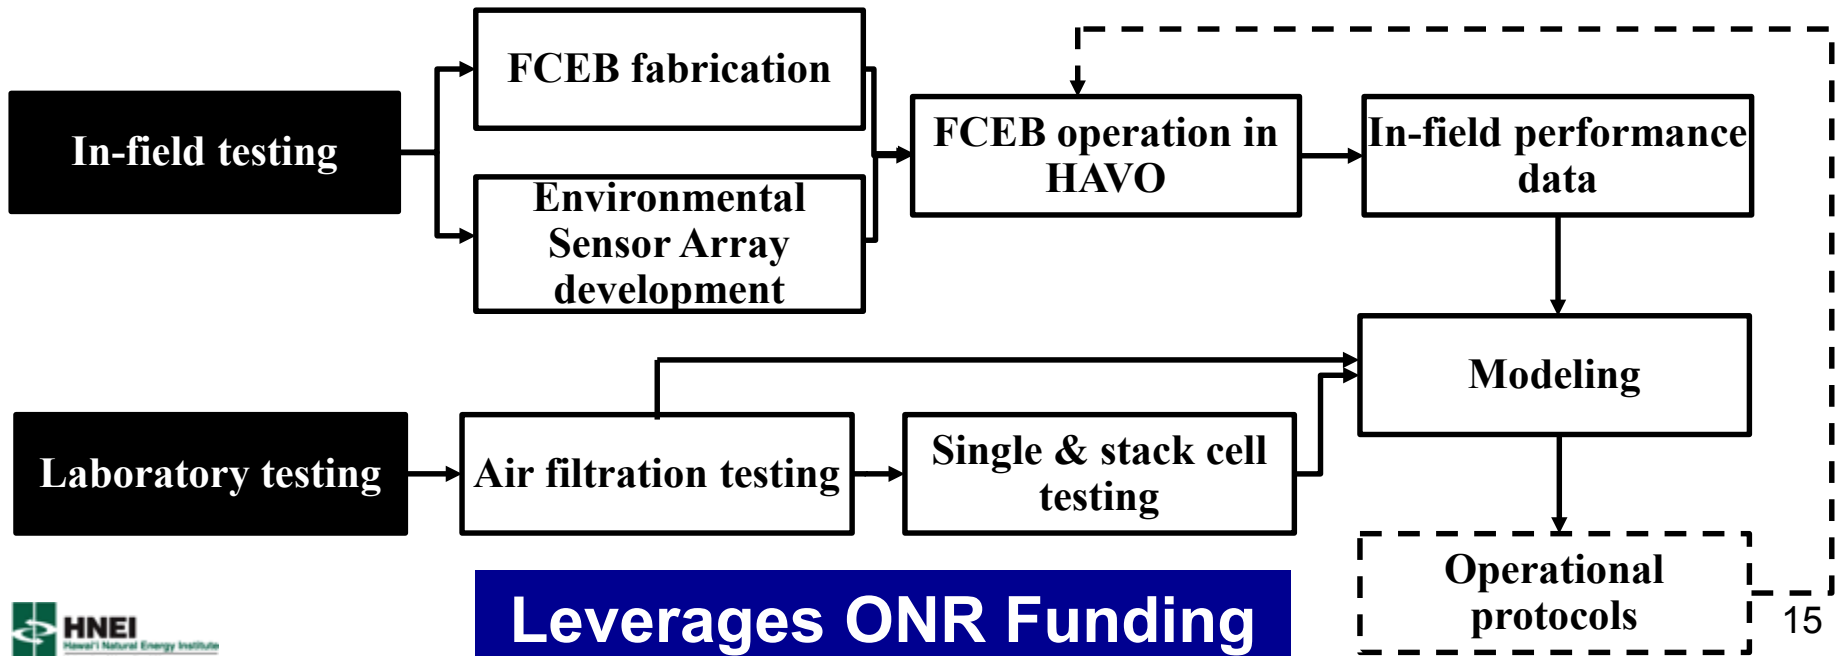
In-field testing

FCEB fabrication

Environmental Sensor Array development

FCEB operation in HAVO

In-field performance data

Modeling

Laboratory testing

Air filtration testing

Single & stack cell testing

Operational protocols

Leverages ONR Funding

HNEI
Hawai'i Natural Energy Institute

15